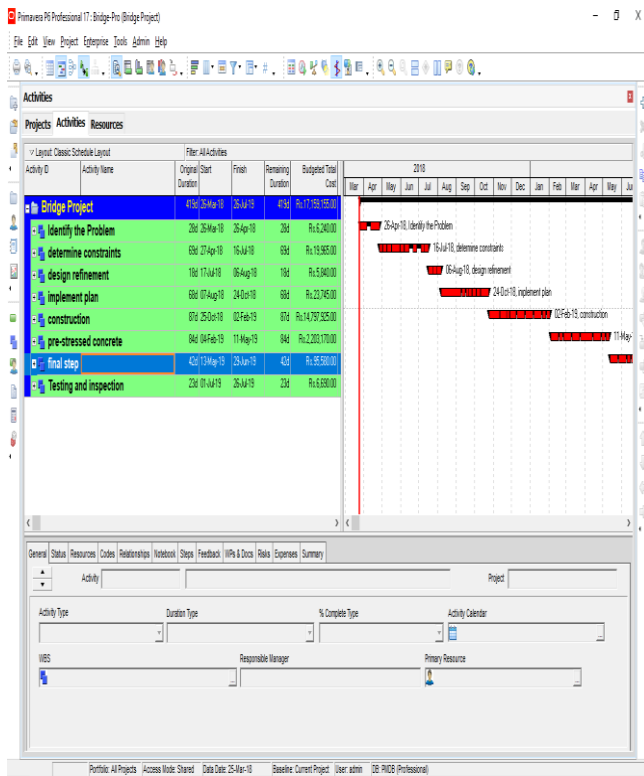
Primavera P6 Professional 17 : Bridge-Pro (Bridge Project)

File Edit View Project Enterprise Tools Admin Help

Activities

Projects Activities Resources

Layout: Classic Schedule Layout

Filter: All Activities

| Activity ID | Activity Name | Original Duration | Start | Finish | Remaining Duration | Budgeted Total Cost |
|---|---|---|---|---|---|---|
| Bridge Project | | 415d | 26-Mar-18 | 26-Jul-19 | 415d | Rs.17,159,155.00 |
| Identify the Problem | | 28d | 26-Mar-18 | 26-Apr-18 | 28d | Rs.6,240.00 |
| determine constraints | | 69d | 27-Apr-18 | 16-Jul-18 | 69d | Rs.19,565.00 |
| design refinement | | 18d | 17-Jul-18 | 06-Aug-18 | 18d | Rs.5,840.00 |
| implement plan | | 68d | 07-Aug-18 | 24-Oct-18 | 68d | Rs.23,745.00 |
| construction | | 87d | 25-Oct-18 | 02-Feb-19 | 87d | Rs.14,797,925.00 |
| pre-stressed concrete | | 84d | 04-Feb-19 | 11-May-19 | 84d | Rs.2,203,170.00 |
| final step | | 42d | 13-May-19 | 29-Jun-19 | 42d | Rs.95,580.00 |
| Testing and inspection | | 23d | 01-Jul-19 | 26-Jul-19 | 23d | Rs.6,690.00 |

2018

Mar Apr May Jun Jul Aug Sep Oct Nov Dec Jan Feb Mar Apr May Ju

26-Apr-18, Identify the Problem
16-Jul-18, determine constraints
06-Aug-18, design refinement
24-Oct-18, implement plan
02-Feb-19, construction
11-May-

General Status Resources Codes Relationships Notebook Steps Feedback WPs & Docs Risks Expenses Summary

Activity

Project

Activity Type

Duration Type

% Complete Type

Activity Calendar

WBS

Responsible Manager

Primary Resource

Portfolio: All Projects Access Mode: Shared Data Date: 26-Mar-18 Baseline: Current Project User: admin DB: PMDB (Professional)